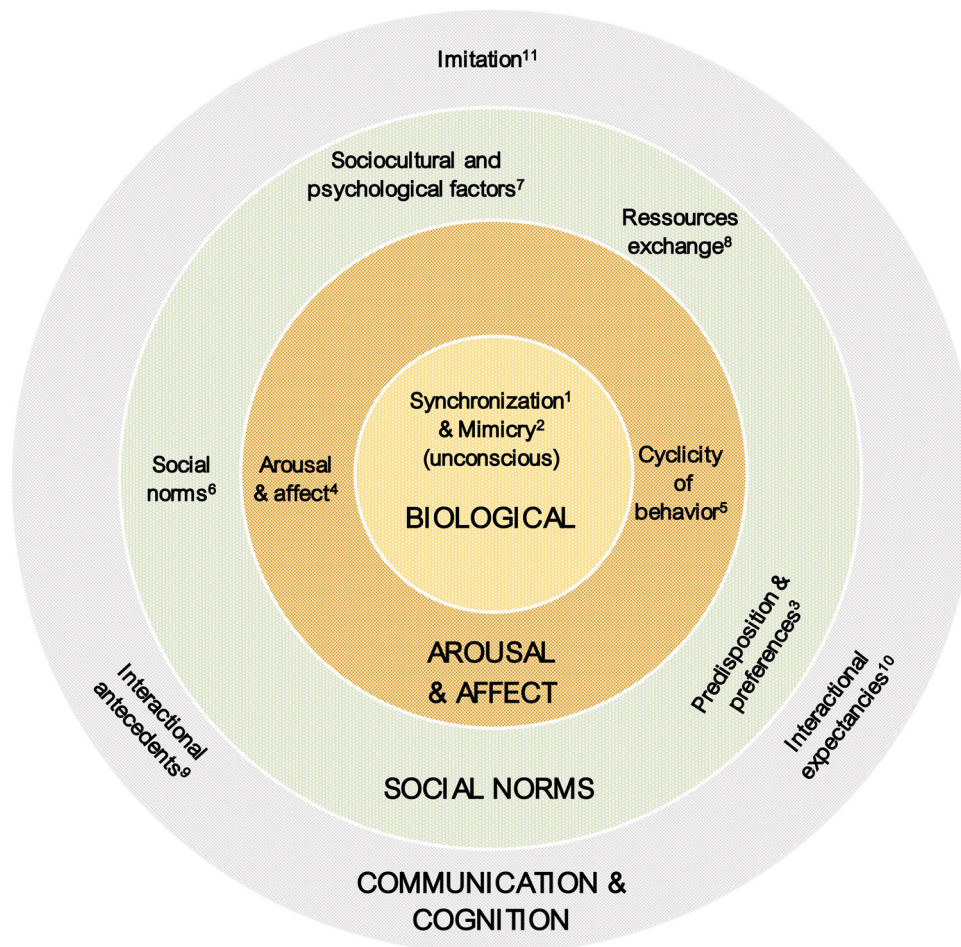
Imitation$^{11}$

Sociocultural and psychological factors$^{7}$

Ressources exchange$^{8}$

Synchronization$^{1}$ & Mimicry$^{2}$ (unconscious)

Social norms$^{6}$

Arousal & affect$^{4}$

Cyclicity of behavior$^{5}$

BIOLOGICAL

Predisposition & preferences$^{3}$

AROUSAL & AFFECT

Interactional antecedents$^{9}$

Interactional expectancies$^{10}$

SOCIAL NORMS

COMMUNICATION & COGNITION